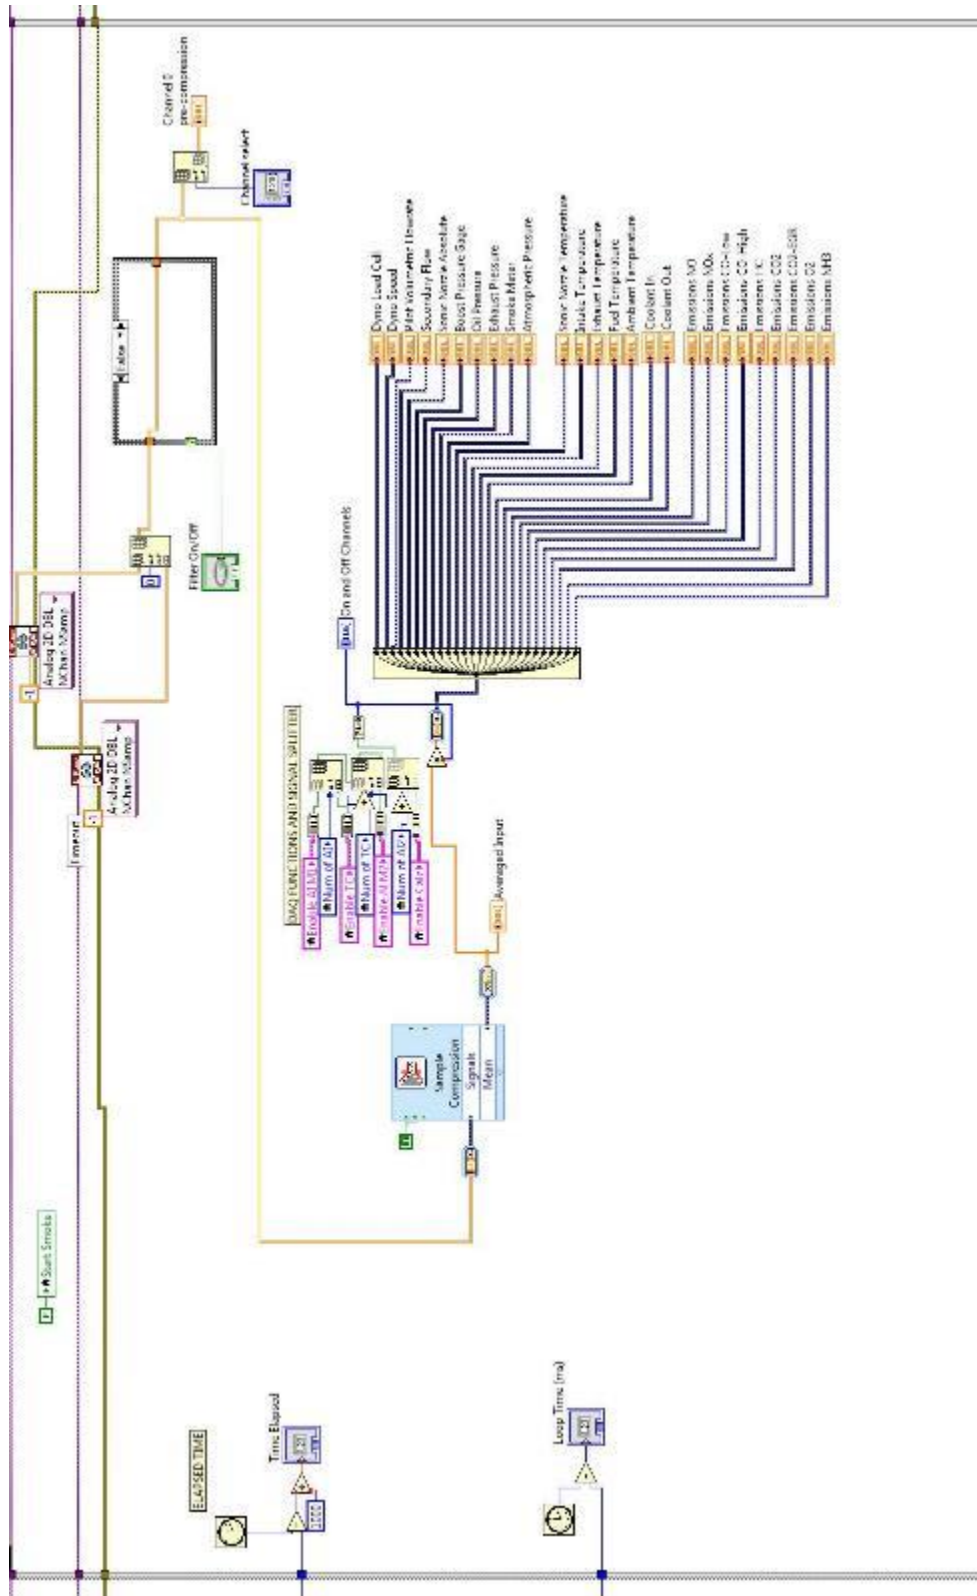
Channel 0 pre-compression

Channel select

False

Filter On/Off

Analog 2D DBL NChan NSamp

Analog 2D DBL NChan NSamp

Timeout

DAQ FUNCTIONS AND SIGNAL SPLITTER

Enable AI 1/0

Num of AI

Enable TC

Num of TC

Enable AI M

Num of AI

Enable CAN

On and Off Channels

Dyno Load Cell
Dyno Speed
Pilot Volumetric Flowrate
Secondary Flow
Sonic Nozzle Absolute
Boost Pressure Gage
Oil Pressure
Exhaust Pressure
Smoke Meter
Atmospheric Pressure

Sonic Nozzle Temperature
Intake Temperature
Exhaust Temperature
Fuel Temperature
Ambient Temperature
Coolant In
Coolant Out

Emissions NO
Emissions NOx
Emissions CO Low
Emissions CO High
Emissions HC
Emissions CO2
Emissions CO2-EGR
Emissions O2
Emissions NH3

Averaged Input

Sample Compression
Signals
Mean

Start Smoke

ELAPSED TIME

Time Elapsed

Loop Time (ms)